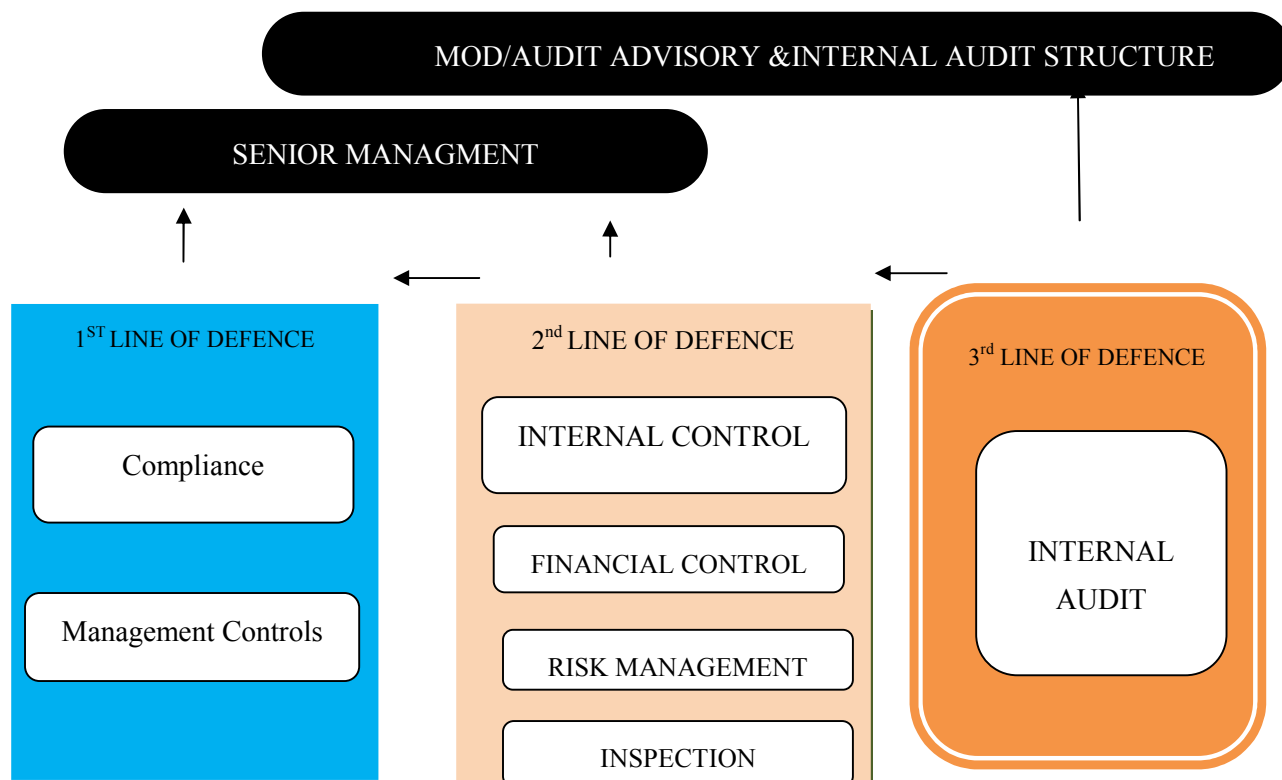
MOD/AUDIT ADVISORY &INTERNAL AUDIT STRUCTURE

SENIOR MANAGMENT

1$^{ST}$ LINE OF DEFENCE

Compliance

Management Controls

2$^{nd}$ LINE OF DEFENCE

INTERNAL CONTROL

FINANCIAL CONTROL

RISK MANAGEMENT

INSPECTION

3$^{rd}$ LINE OF DEFENCE

INTERNAL AUDIT